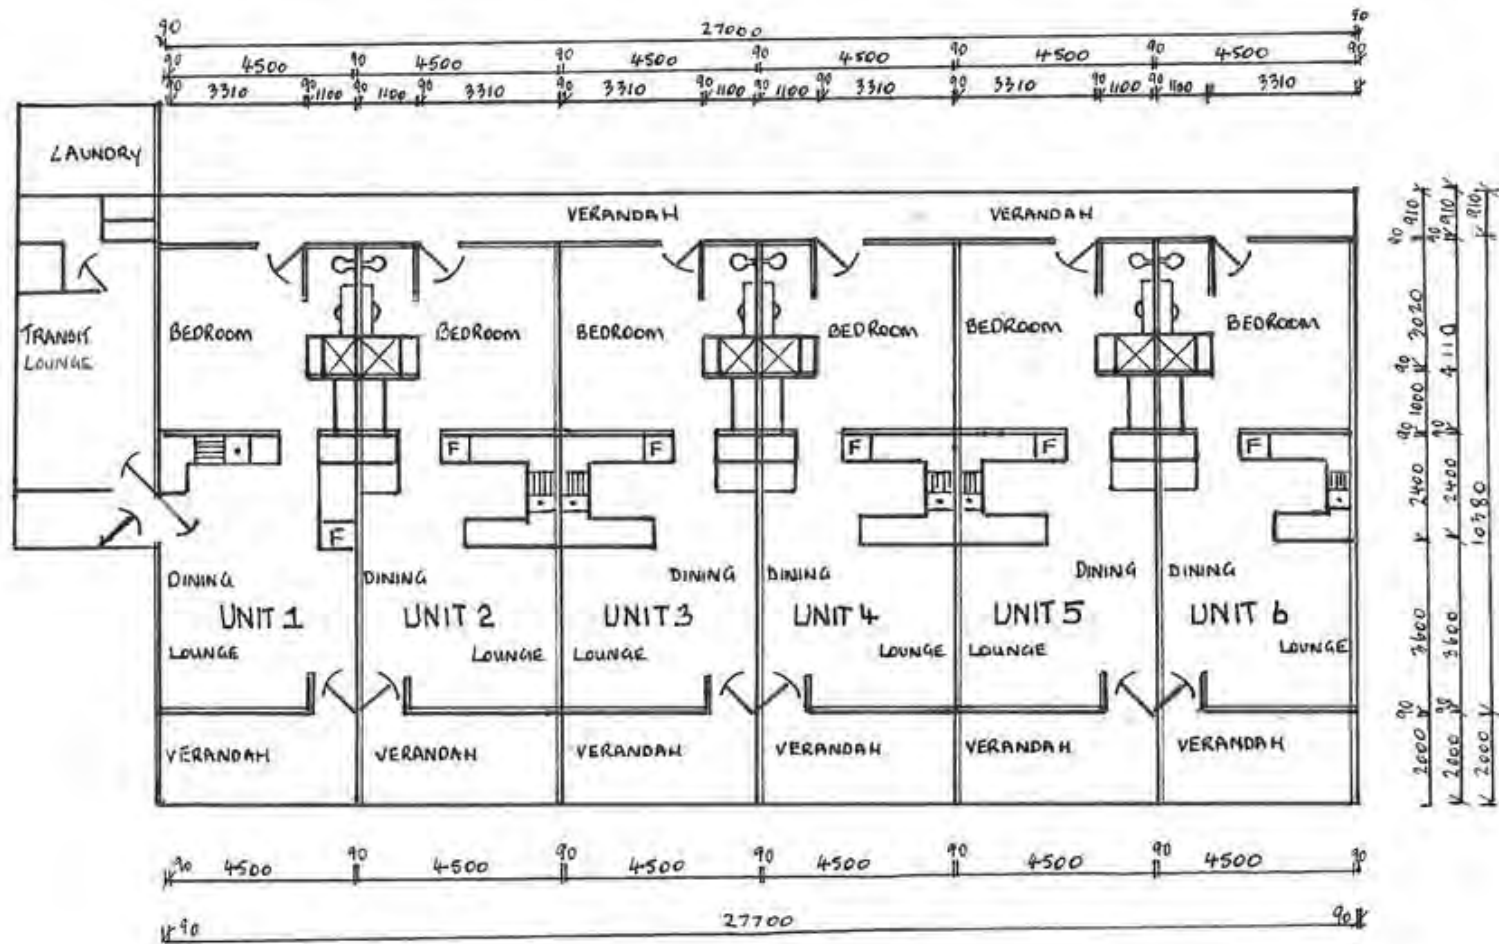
90 27000 90
90 4500 90 4500 90 4500 90 4500 90 4500 90 4500 90
90 3310 90 1100 90 1100 90 3310 90 3310 90 1100 90 1100 90 3310 90 3310 90 1100 90 1100 3310

LAUNDRY

TRANSIT LOUNGE

VERANDAH VERANDAH

BEDROOM BEDROOM BEDROOM BEDROOM BEDROOM BEDROOM

F F F F F F F

DINING DINING DINING DINING DINING DINING

UNIT 1 UNIT 2 UNIT 3 UNIT 4 UNIT 5 UNIT 6

LOUNGE LOUNGE LOUNGE LOUNGE LOUNGE LOUNGE

VERANDAH VERANDAH VERANDAH VERANDAH VERANDAH VERANDAH

90 910 90 910 910
3020 90 1000 90 4110
2400 2400 10380
3600 3600
90 2000 90 2000 2000

90 4500 90 4500 90 4500 90 4500 90 4500 90 4500 90
90 27700 90